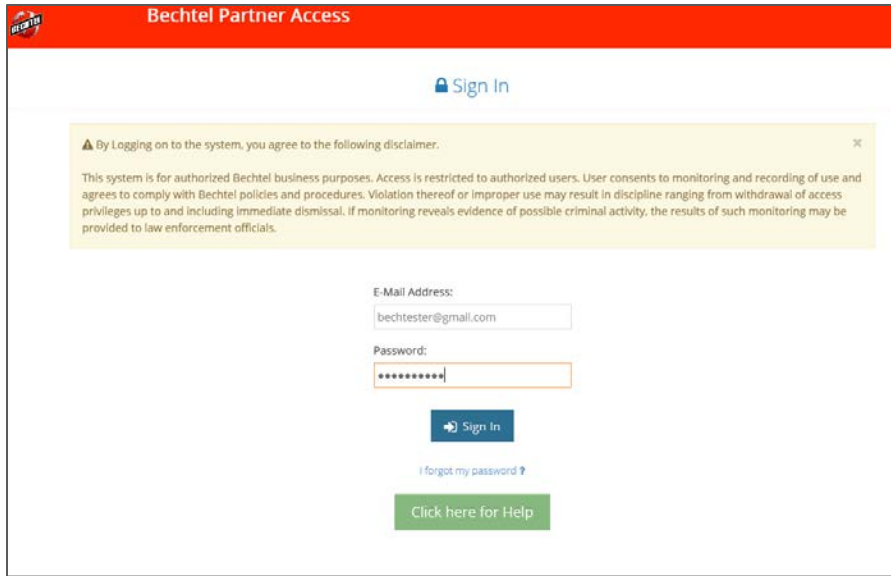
BECHTEL

Bechtel Partner Access

Sign In

By Logging on to the system, you agree to the following disclaimer.

×

This system is for authorized Bechtel business purposes. Access is restricted to authorized users. User consents to monitoring and recording of use and agrees to comply with Bechtel policies and procedures. Violation thereof or improper use may result in discipline ranging from withdrawal of access privileges up to and including immediate dismissal. if monitoring reveals evidence of possible criminal activity, the results of such monitoring may be provided to law enforcement officials.

E-Mail Address:

bechtester@gmail.com

Password:

••••••••••

Sign In

I forgot my password ?

Click here for Help